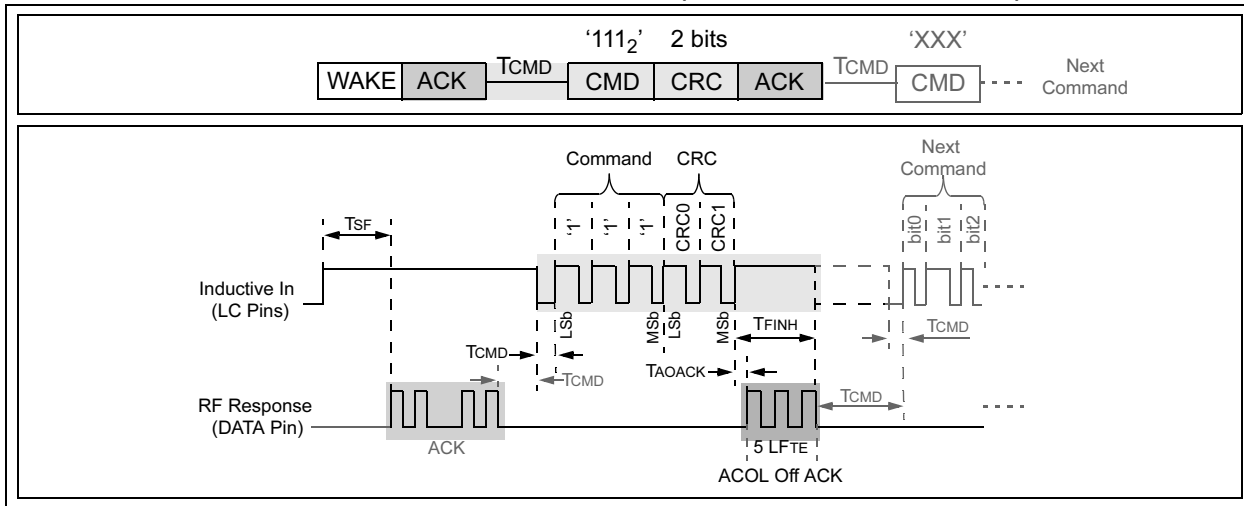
'$111_2$' 2 bits 'XXX'

WAKE ACK TCMD CMD CRC ACK TCMD CMD Next Command

Command CRC

Next Command

TSF

'1' '1' '1' CRC0 CRC1

bit0 bit1 bit2

Inductive In (LC Pins)

LSb MSb LSb MSb

TFINH

TCMD

TCMD

TCMD

TAOACK

TCMD

RF Response (DATA Pin)

ACK

5 LFTE

ACOL Off ACK